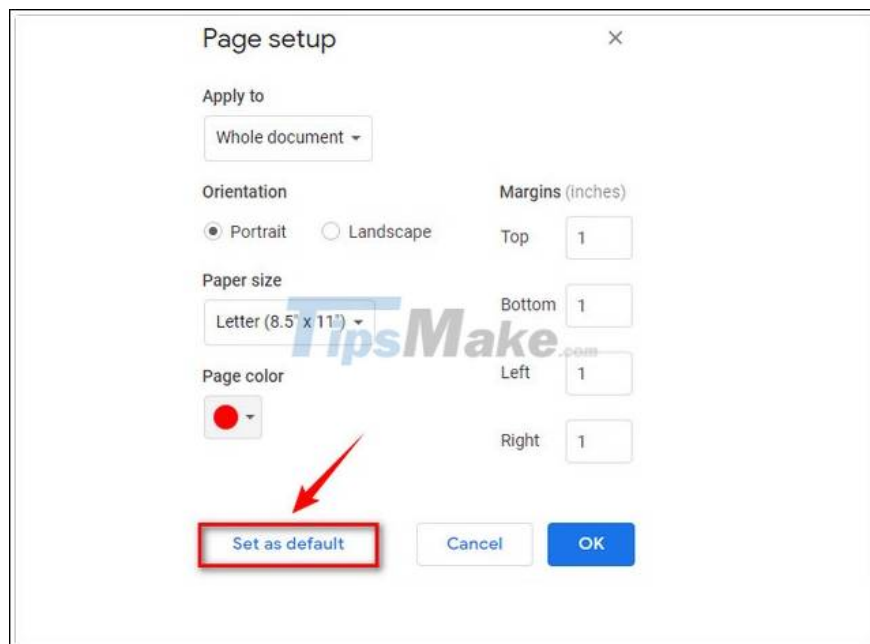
Page setup ×

Apply to

Whole document

Orientation

Portrait Landscape

Paper size

Letter (8.5" x 11")

Page color

Margins (inches)

Top 1

Bottom 1

Left 1

Right 1

TipsMake.com

Set as default

Cancel

OK